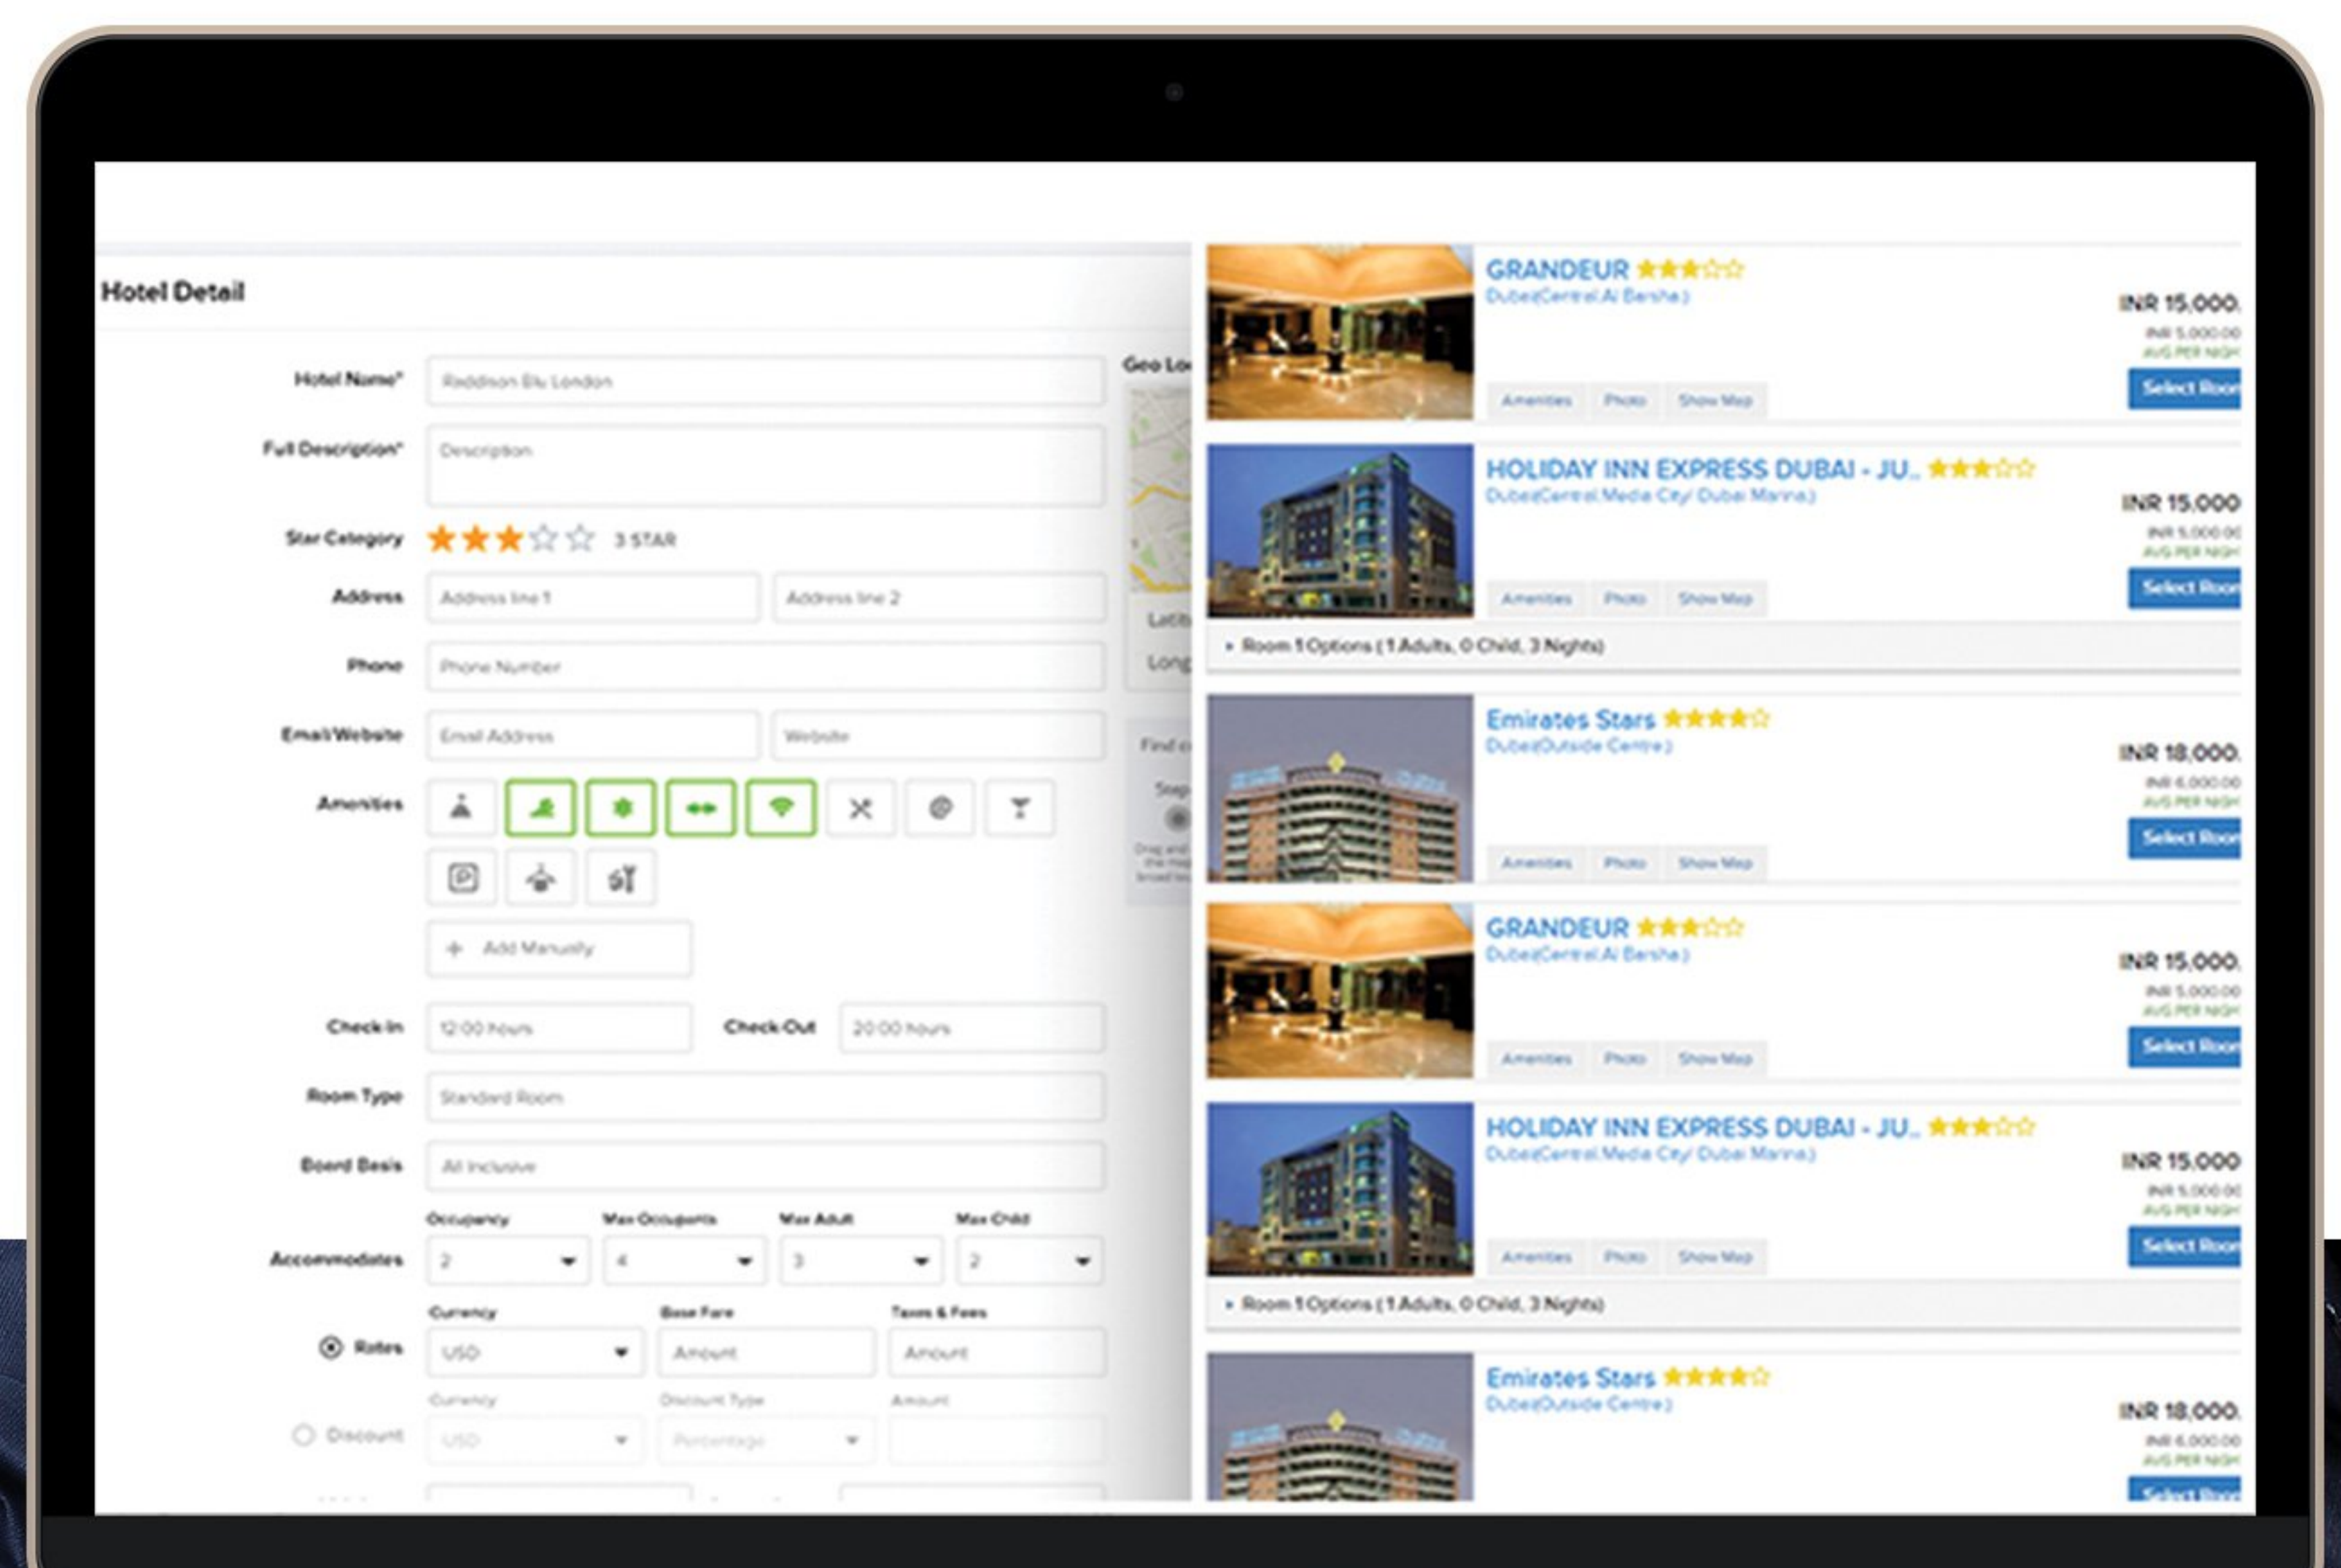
Hotel Detail

Hotel Name* Raddison Blu London

Full Description* Description

Star Category 3 STAR

Address Address line 1 Address line 2

Phone Phone Number

Email/Website Email Address Website

Amenities

Add Manually

Check In 12:00 hours Check Out 20:00 hours

Room Type Standard Room

Board Basis All Inclusive

Accommodates Occupancy 2 Max Occupants 4 Max Adult 3 Max Child 2

Rates Currency USD Base Fare Amount Taxes & Fees Amount

Discount Currency USD Discount Type Percentage Amount

Geo Lo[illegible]

Lati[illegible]

Long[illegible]

Find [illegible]

GRANDEUR
Dubai(Central Al Barsha )
INR 15,000.
INR 5,000.00
AVG PER NIGH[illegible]
Amenities Photo Show Map
Select Room

HOLIDAY INN EXPRESS DUBAI - JU..
Dubai(Central Media City/ Dubai Marina)
INR 15,000
INR 5,000.00
AVG PER NIGH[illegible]
Amenities Photo Show Map
Select Room
Room 1 Options ( 1 Adults, 0 Child, 3 Nights)

Emirates Stars
Dubai(Outside Centre )
INR 18,000.
INR 6,000.00
AVG PER NIGH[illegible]
Amenities Photo Show Map
Select Room

GRANDEUR
Dubai(Central Al Barsha )
INR 15,000.
INR 5,000.00
AVG PER NIGH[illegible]
Amenities Photo Show Map
Select Room

HOLIDAY INN EXPRESS DUBAI - JU..
Dubai(Central Media City/ Dubai Marina)
INR 15,000
INR 5,000.00
AVG PER NIGH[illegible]
Amenities Photo Show Map
Select Room
Room 1 Options ( 1 Adults, 0 Child, 3 Nights)

Emirates Stars
Dubai(Outside Centre )
INR 18,000.
INR 6,000.00
AVG PER NIGH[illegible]
Select Room